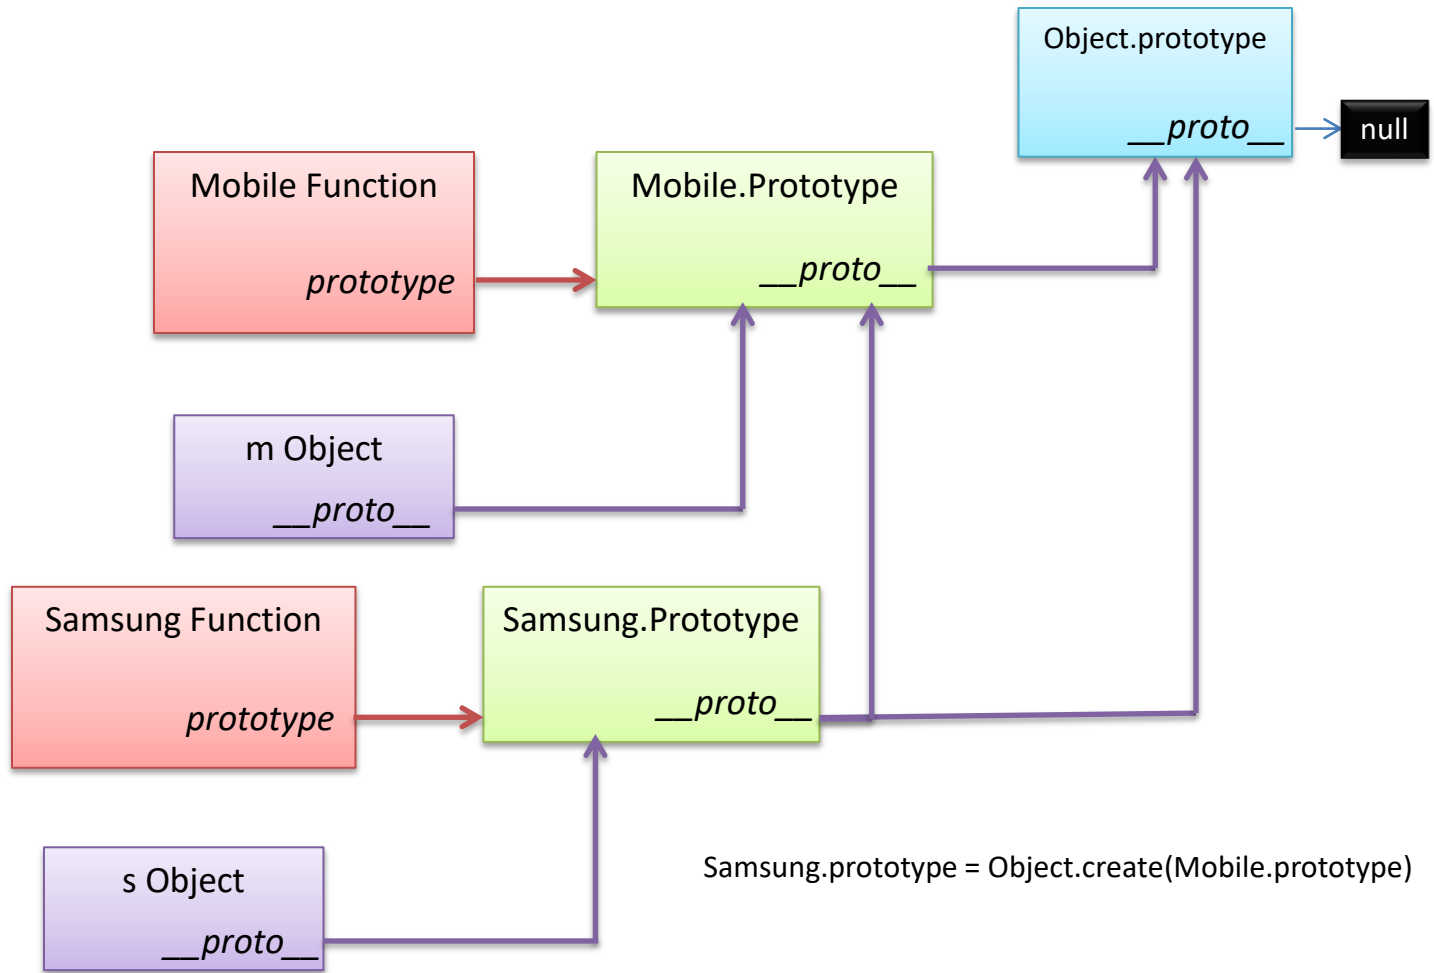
Object.prototype

__proto__

null

Mobile Function

prototype

Mobile.Prototype

__proto__

m Object

__proto__

Samsung Function

prototype

Samsung.Prototype

__proto__

s Object

__proto__

Samsung.prototype = Object.create(Mobile.prototype)